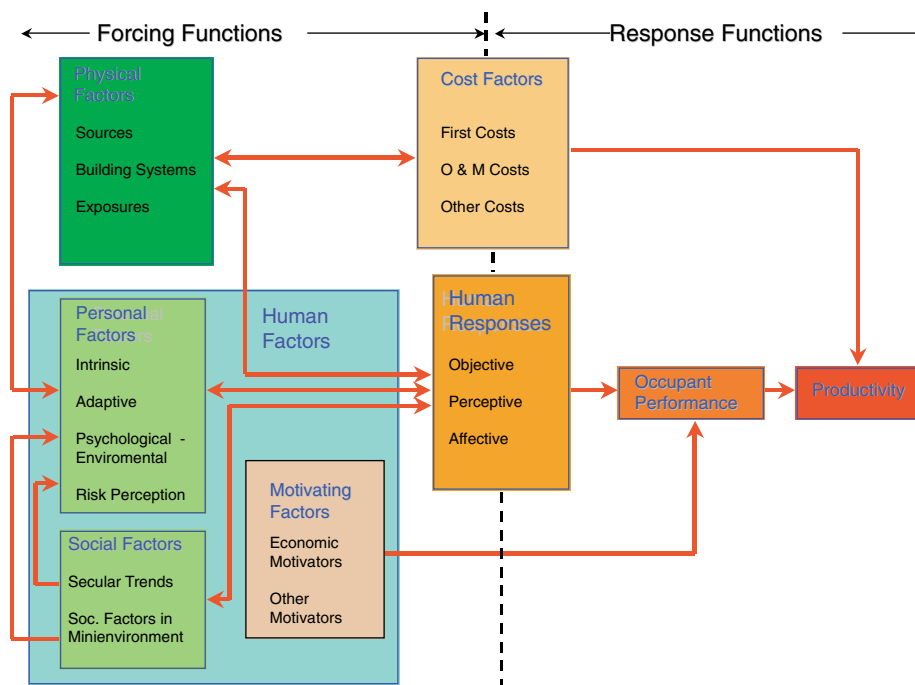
Forcing Functions

Response Functions

Physical Factors
Sources
Building Systems
Exposures

Cost Factors
First Costs
O & M Costs
Other Costs

Human Factors

Personal Factors
Intrinsic
Adaptive
Psychological - Enviromental
Risk Perception

Human Responses
Objective
Perceptive
Affective

Occupant Performance

Productivity

Motivating Factors
Economic Motivators
Other Motivators

Social Factors
Secular Trends
Soc. Factors in Minienvironment